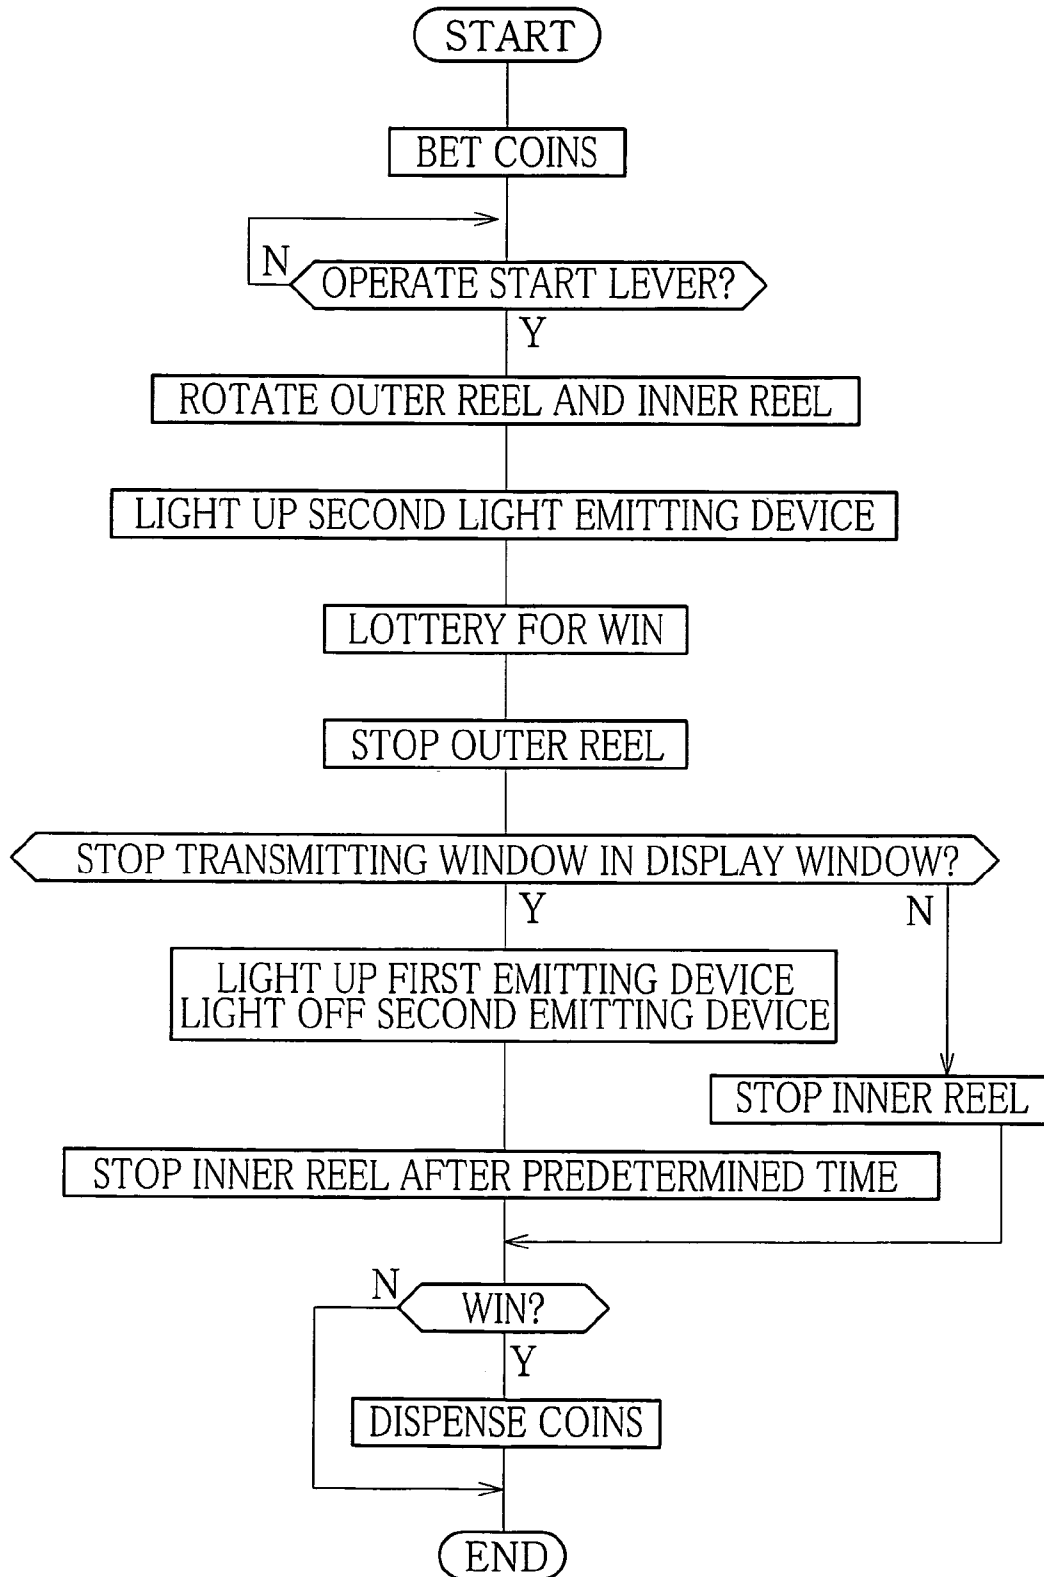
START

BET COINS

N

OPERATE START LEVER?

Y

ROTATE OUTER REEL AND INNER REEL

LIGHT UP SECOND LIGHT EMITTING DEVICE

LOTTERY FOR WIN

STOP OUTER REEL

STOP TRANSMITTING WINDOW IN DISPLAY WINDOW?

Y

N

LIGHT UP FIRST EMITTING DEVICE
LIGHT OFF SECOND EMITTING DEVICE

STOP INNER REEL

STOP INNER REEL AFTER PREDETERMINED TIME

N

WIN?

Y

DISPENSE COINS

END